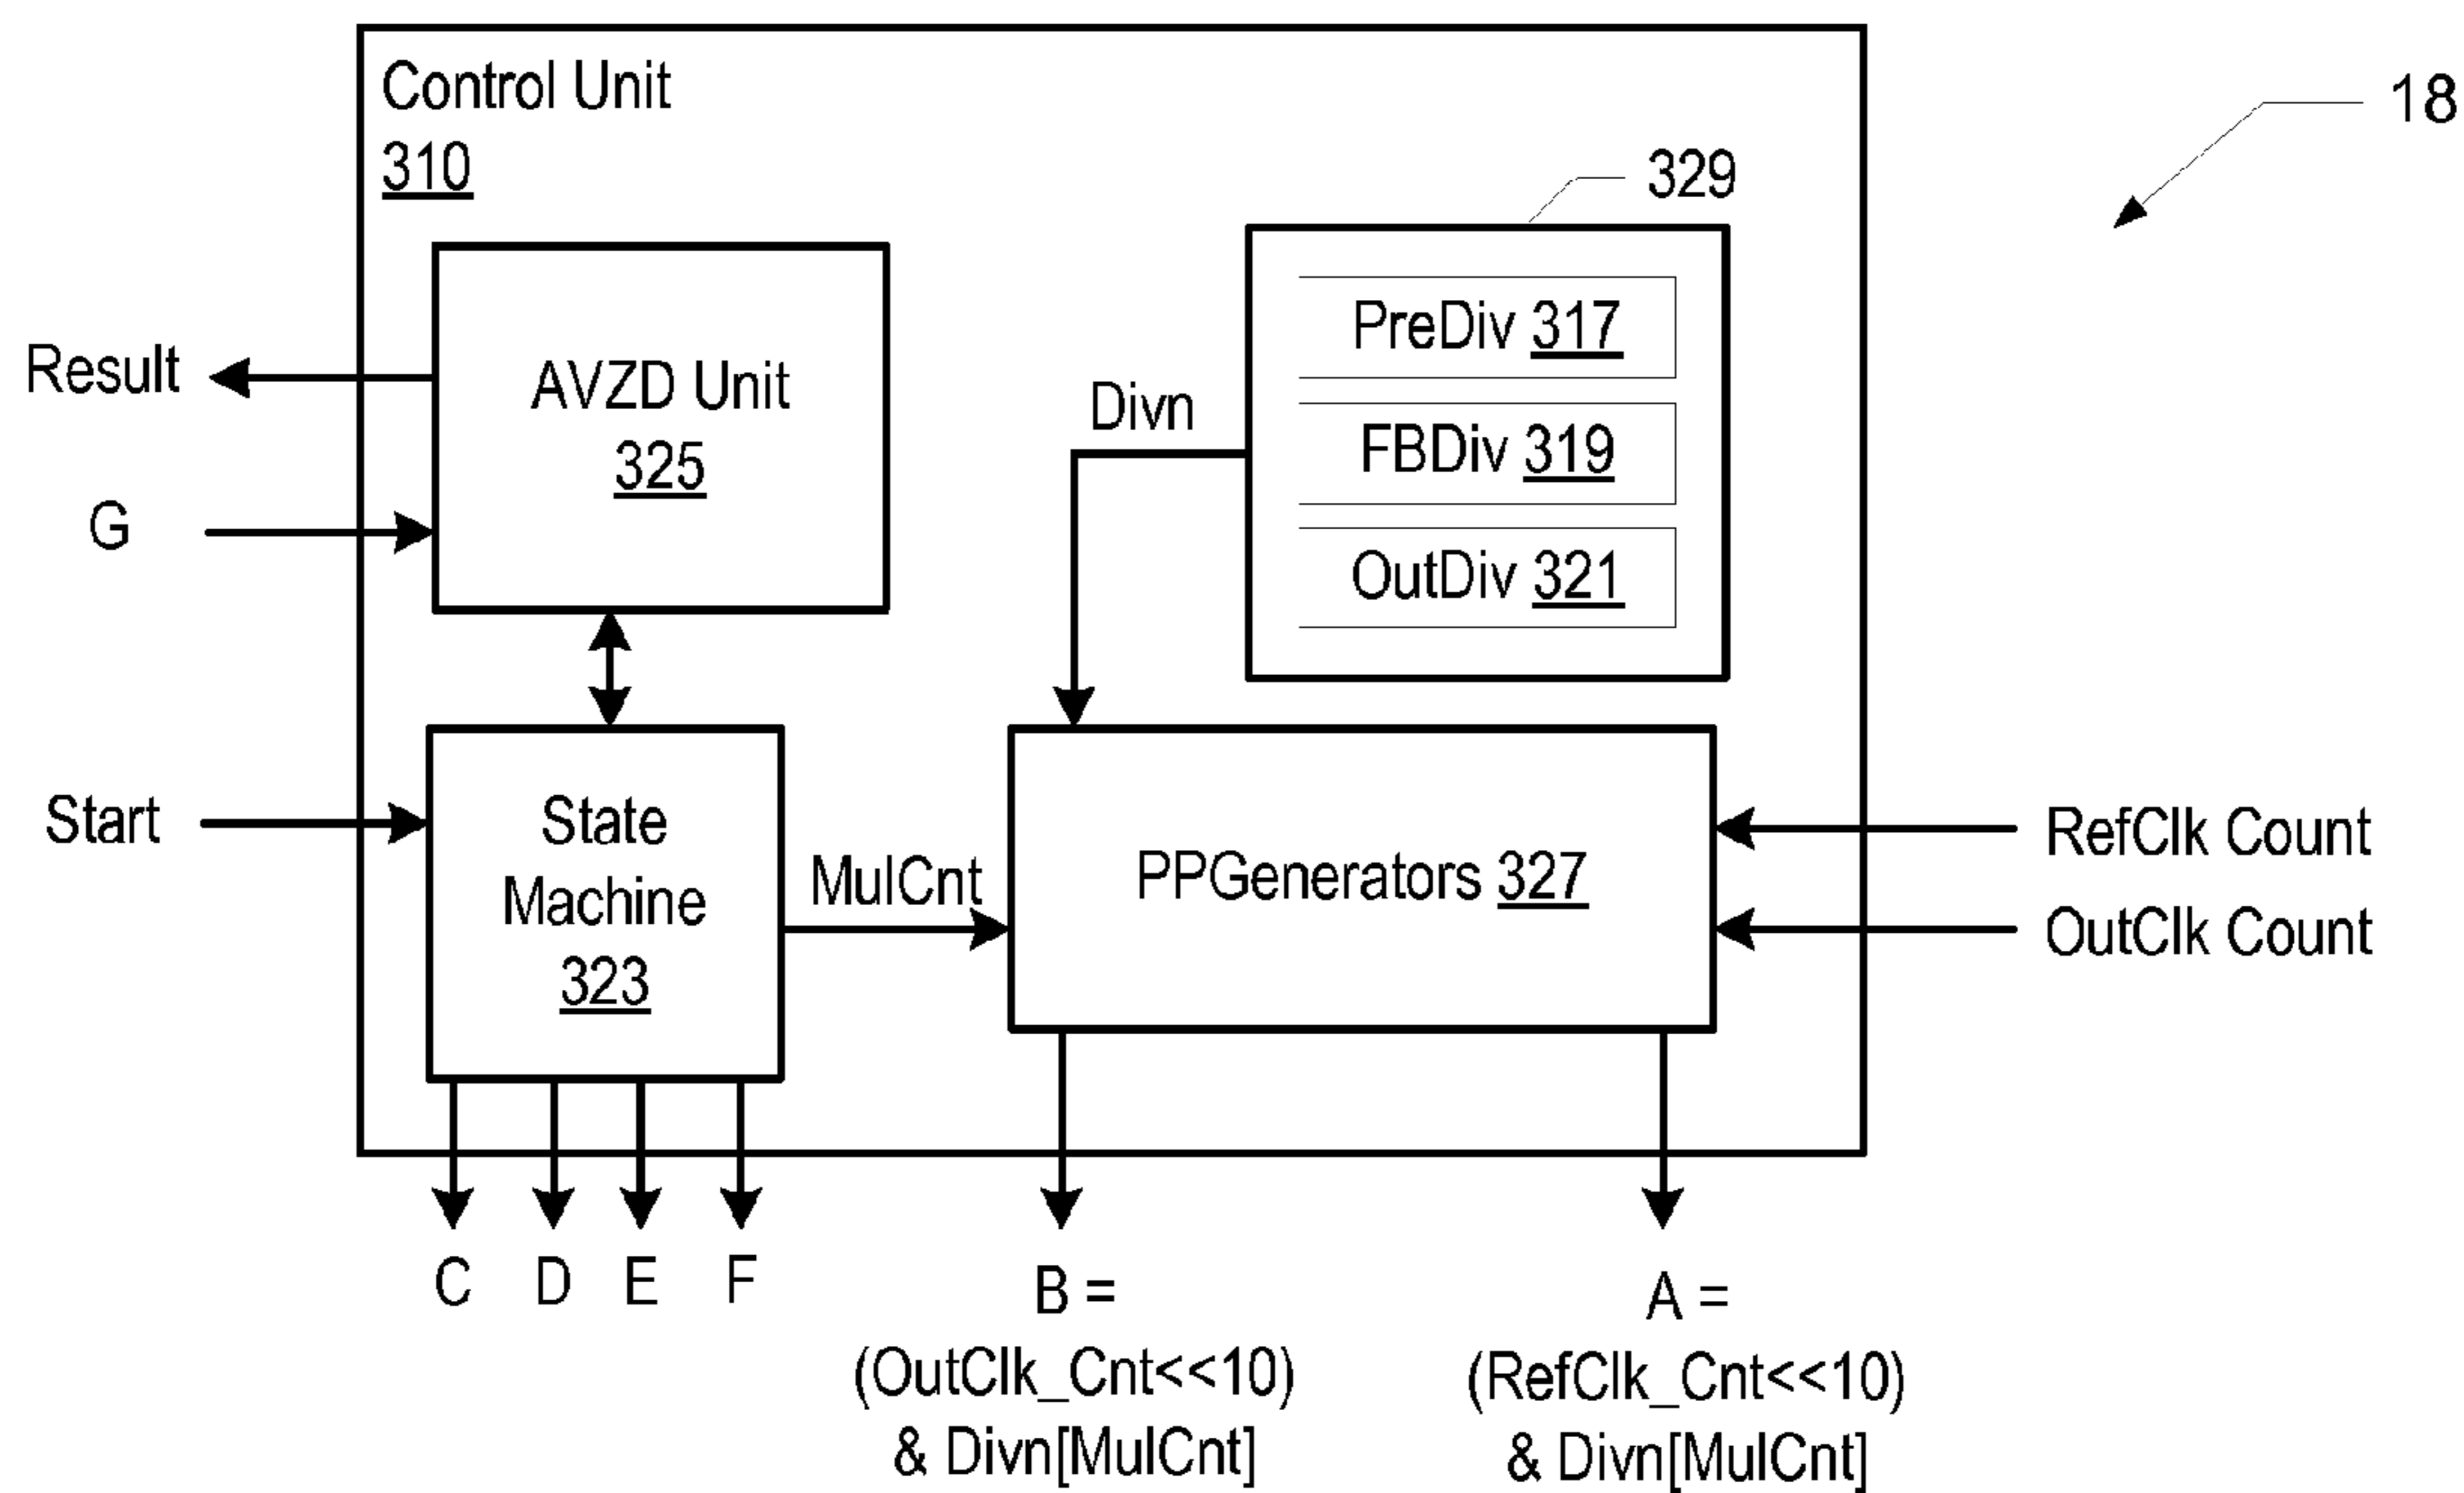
Control Unit
310

18

329

PreDiv 317

FBDiv 319

OutDiv 321

Divn

Result

AVZD Unit
325

G

Start

State
Machine
323

MulCnt

PPGenerators 327

RefClk Count

OutClk Count

C D E F

B =
(OutClk_Cnt<<10)
& Divn[MulCnt]

A =
(RefClk_Cnt<<10)
& Divn[MulCnt]